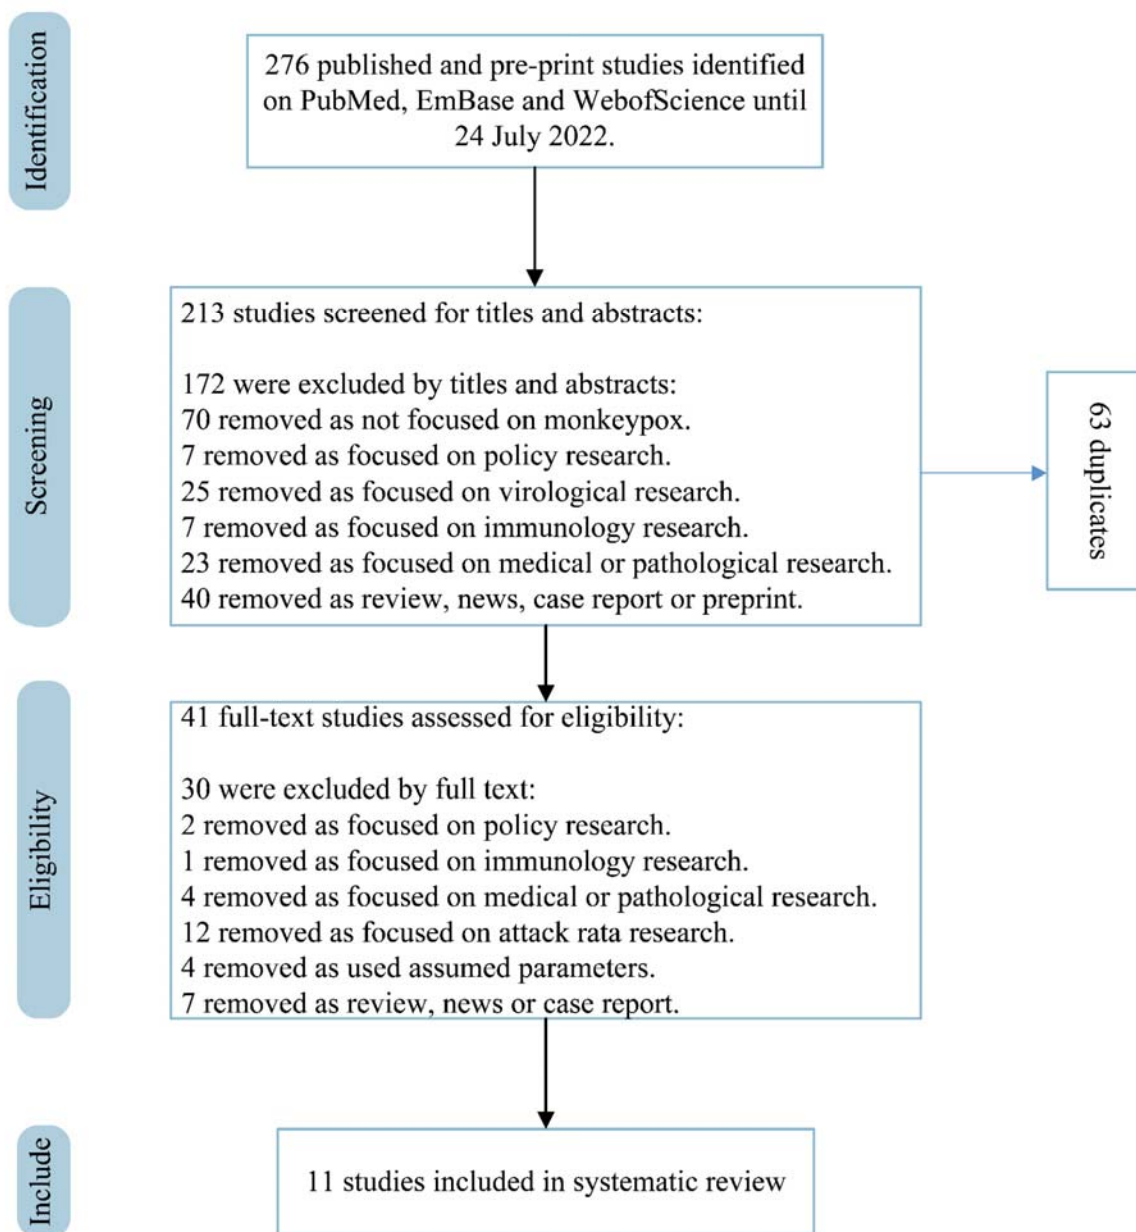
Identification

276 published and pre-print studies identified on PubMed, EmBase and WebofScience until 24 July 2022.

Screening

213 studies screened for titles and abstracts:

172 were excluded by titles and abstracts:
70 removed as not focused on monkeypox.
7 removed as focused on policy research.
25 removed as focused on virological research.
7 removed as focused on immunology research.
23 removed as focused on medical or pathological research.
40 removed as review, news, case report or preprint.

63 duplicates

Eligibility

41 full-text studies assessed for eligibility:

30 were excluded by full text:
2 removed as focused on policy research.
1 removed as focused on immunology research.
4 removed as focused on medical or pathological research.
12 removed as focused on attack rata research.
4 removed as used assumed parameters.
7 removed as review, news or case report.

Include

11 studies included in systematic review